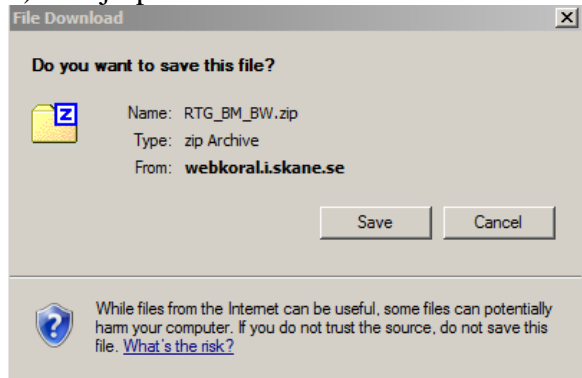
File Download

Do you want to save this file?

Name: RTG_BM_BW.zip
Type: zip Archive
From: webkoral.i.skane.se

Save

Cancel

While files from the Internet can be useful, some files can potentially harm your computer. If you do not trust the source, do not save this file. What's the risk?